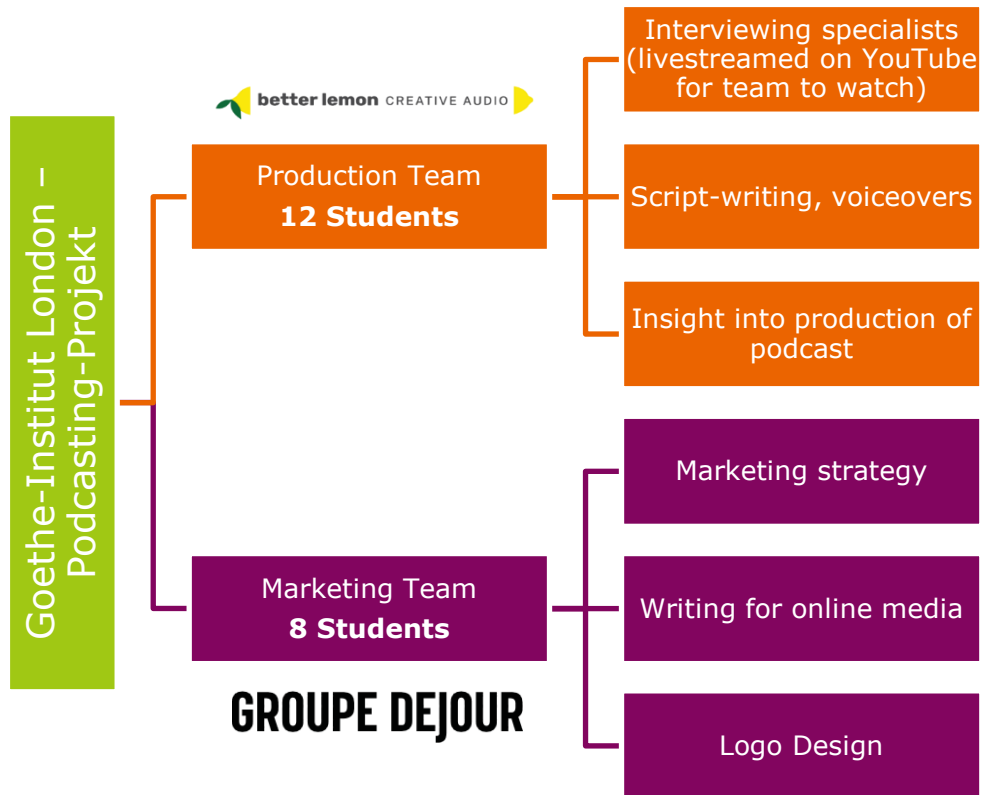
Goethe-Institut London – Podcasting-Projekt

better lemon CREATIVE AUDIO

Production Team
**12 Students**

Interviewing specialists (livestreamed on YouTube for team to watch)

Script-writing, voiceovers

Insight into production of podcast

Marketing Team
**8 Students**

Marketing strategy

Writing for online media

Logo Design

GROUPE DEJOUR